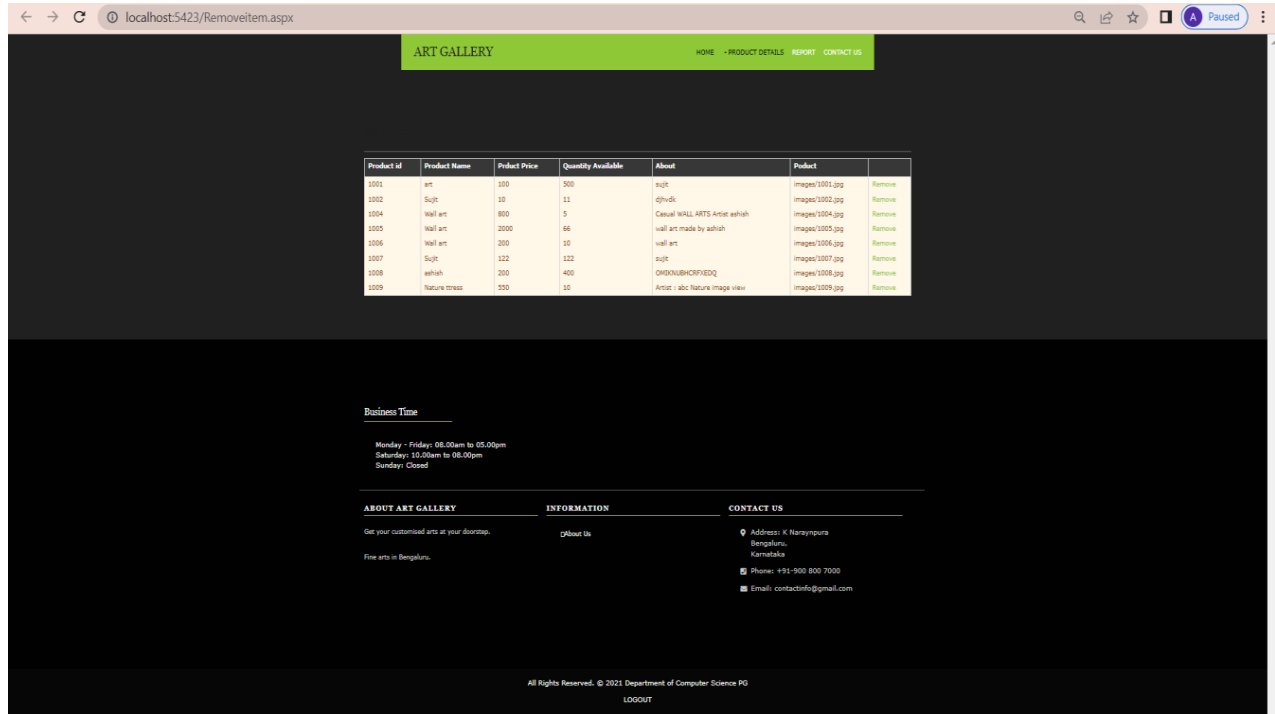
localhost:5423/Removeitem.aspx

A Paused

ART GALLERY

HOME - PRODUCT DETAILS REPORT CONTACT US

| Product id | Product Name | Prduct Price | Quantity Available | About | Poduct | |
|---|---|---|---|---|---|---|
| 1001 | art | 100 | 500 | sujit | images/1001.jpg | Remove |
| 1002 | Sujit | 10 | 11 | djhvdk | images/1002.jpg | Remove |
| 1004 | Wall art | 800 | 5 | Casual WALL ARTS Artist ashish | images/1004.jpg | Remove |
| 1005 | Wall art | 2000 | 66 | wall art made by ashish | images/1005.jpg | Remove |
| 1006 | Wall art | 200 | 10 | wall art | images/1006.jpg | Remove |
| 1007 | Sujit | 122 | 122 | sujit | images/1007.jpg | Remove |
| 1008 | ashish | 200 | 400 | OMIKNUBHCRFXEDQ | images/1008.jpg | Remove |
| 1009 | Nature ttress | 550 | 10 | Artist : abc Nature image view | images/1009.jpg | Remove |

Business Time

Monday - Friday: 08.00am to 05.00pm
Saturday: 10.00am to 08.00pm
Sunday: Closed

ABOUT ART GALLERY

Get your customised arts at your doorstep.

Fine arts in Bengaluru.

INFORMATION

About Us

CONTACT US

Address: K Naraynpura
Bengaluru.
Karnataka

Phone: +91-900 800 7000

Email: contactinfo@gmail.com

All Rights Reserved. © 2021 Department of Computer Science PG

LOGOUT